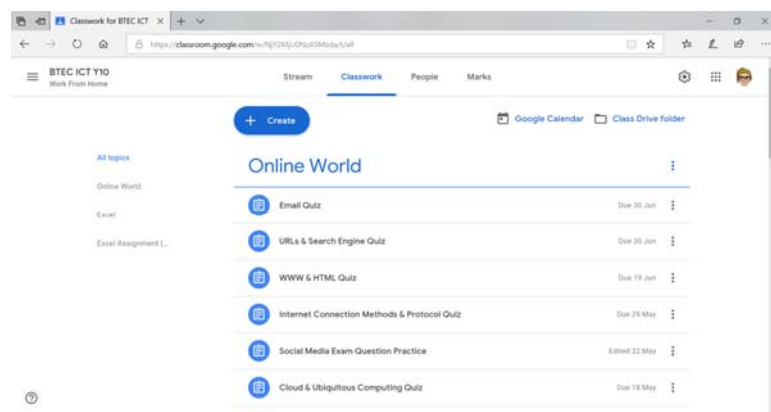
Classwork for BTEC ICT ×

https://classroom.google.com/w/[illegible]/t/all

BTEC ICT Y10
Work From Home

Stream Classwork People Marks

+ Create

Google Calendar Class Drive folder

All topics

Online World

Excel

Excel Assignment (...

Online World

Email Quiz Due 30 Jun

URLs & Search Engine Quiz Due 30 Jun

WWW & HTML Quiz Due 19 Jun

Internet Connection Methods & Protocol Quiz Due 29 May

Social Media Exam Question Practice Edited 22 May

Cloud & Ubiquitous Computing Quiz Due 18 May